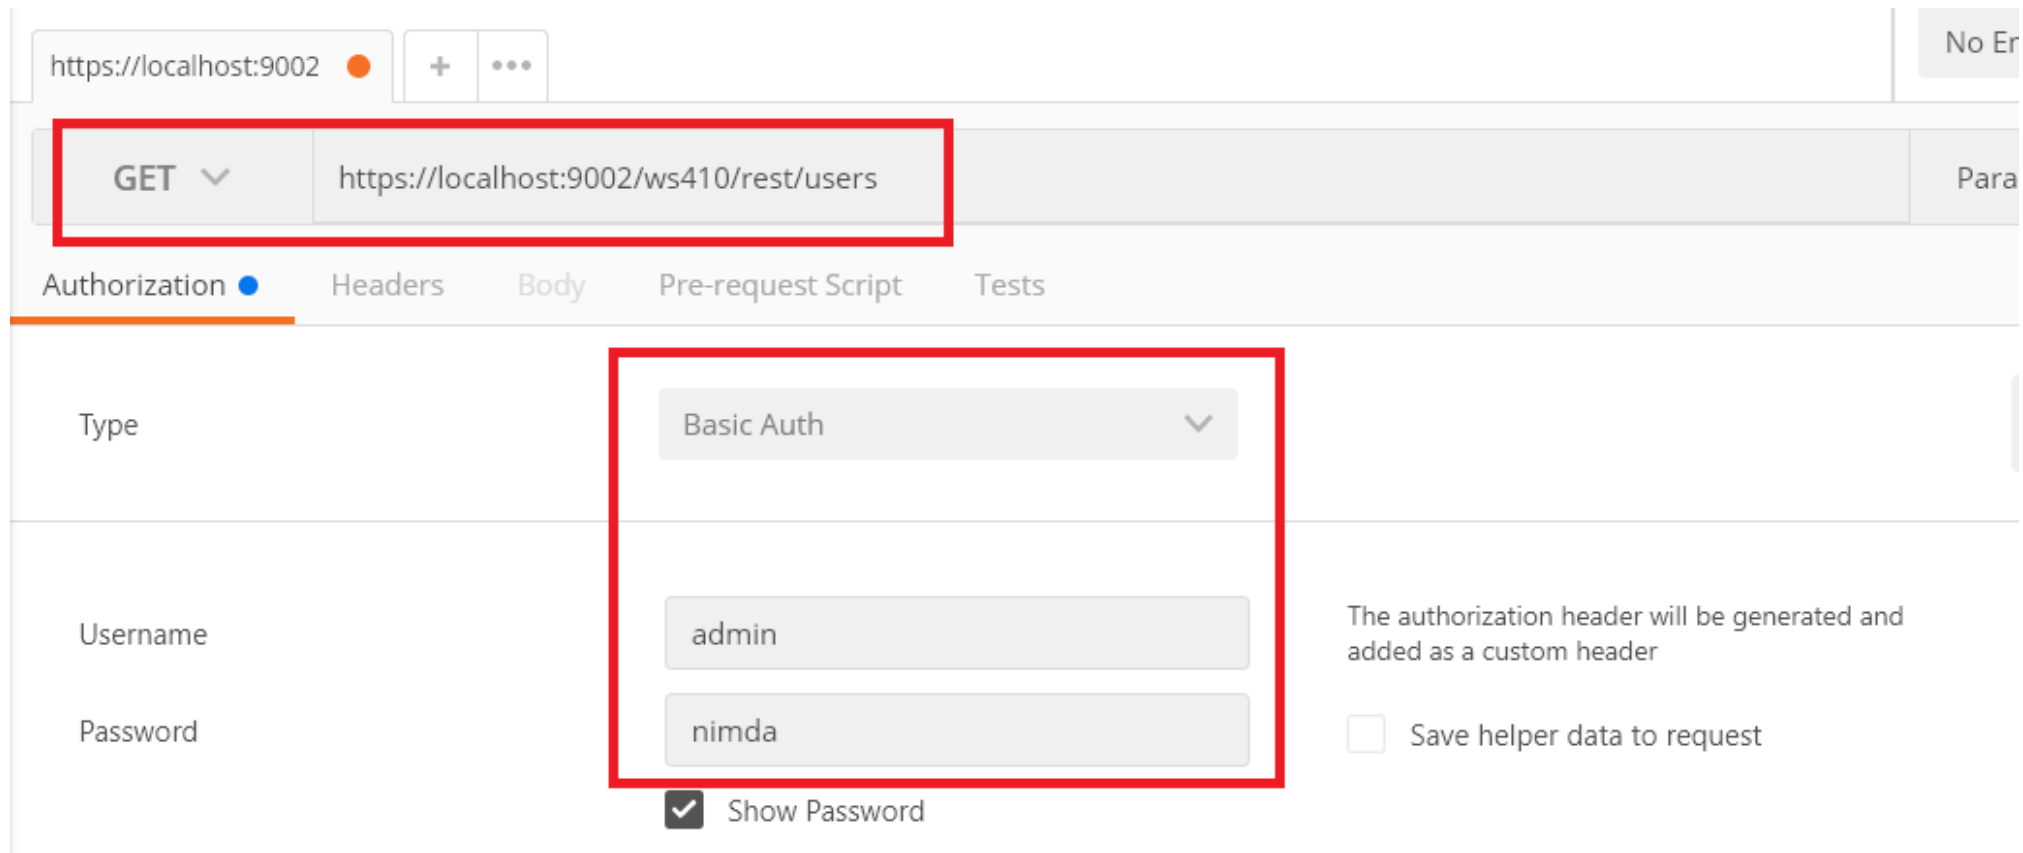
https://localhost:9002 + •••

No Er

GET https://localhost:9002/ws410/rest/users

Para

Authorization Headers Body Pre-request Script Tests

Type

Basic Auth

Username

admin

The authorization header will be generated and added as a custom header

Password

nimda

Save helper data to request

Show Password